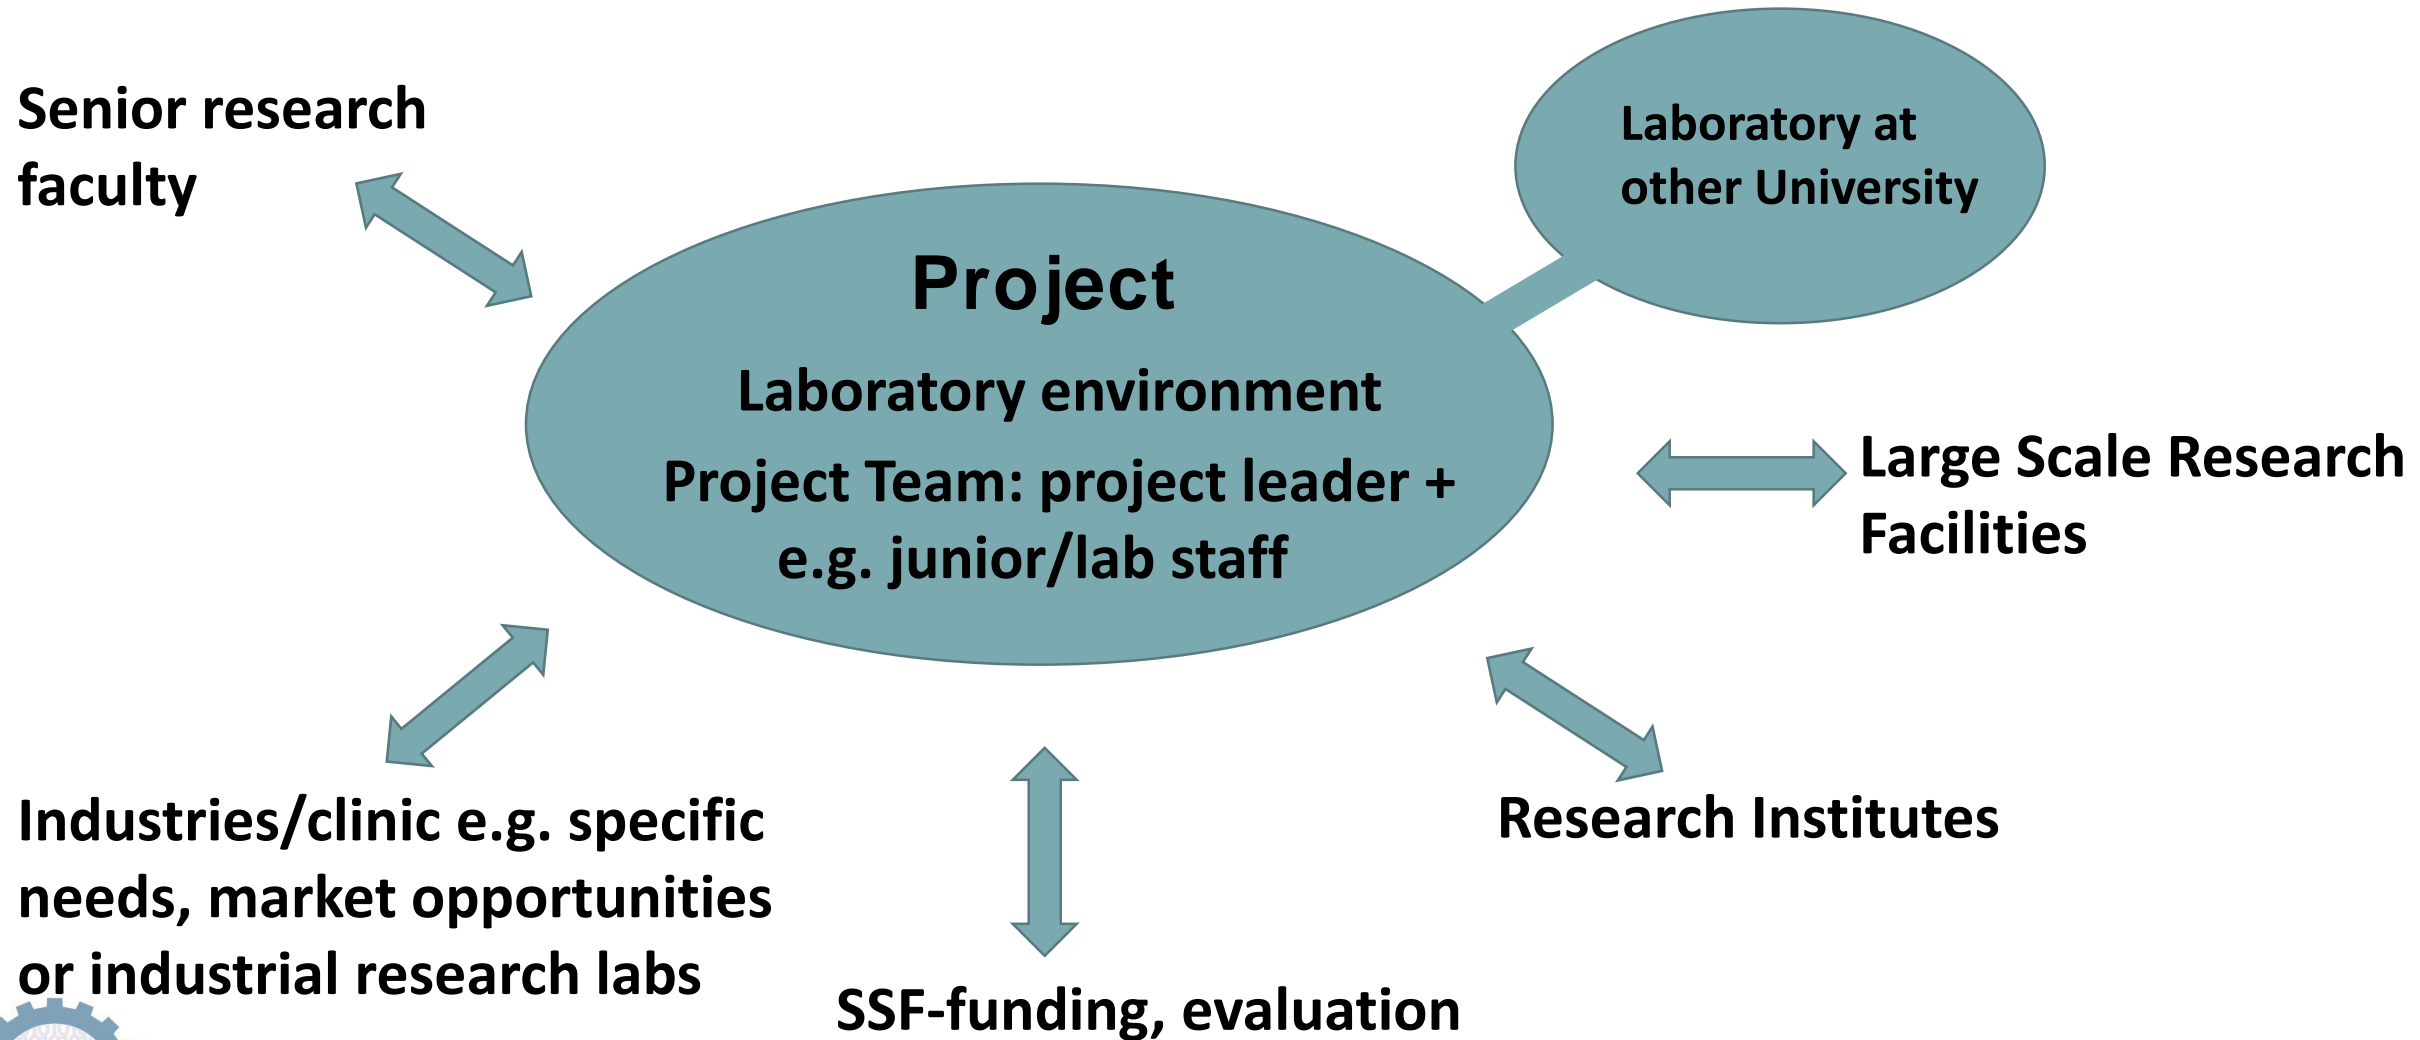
Senior research faculty

Laboratory at other University

Project

Laboratory environment

Project Team: project leader + e.g. junior/lab staff

Large Scale Research Facilities

Industries/clinic e.g. specific needs, market opportunities or industrial research labs

SSF-funding, evaluation

Research Institutes